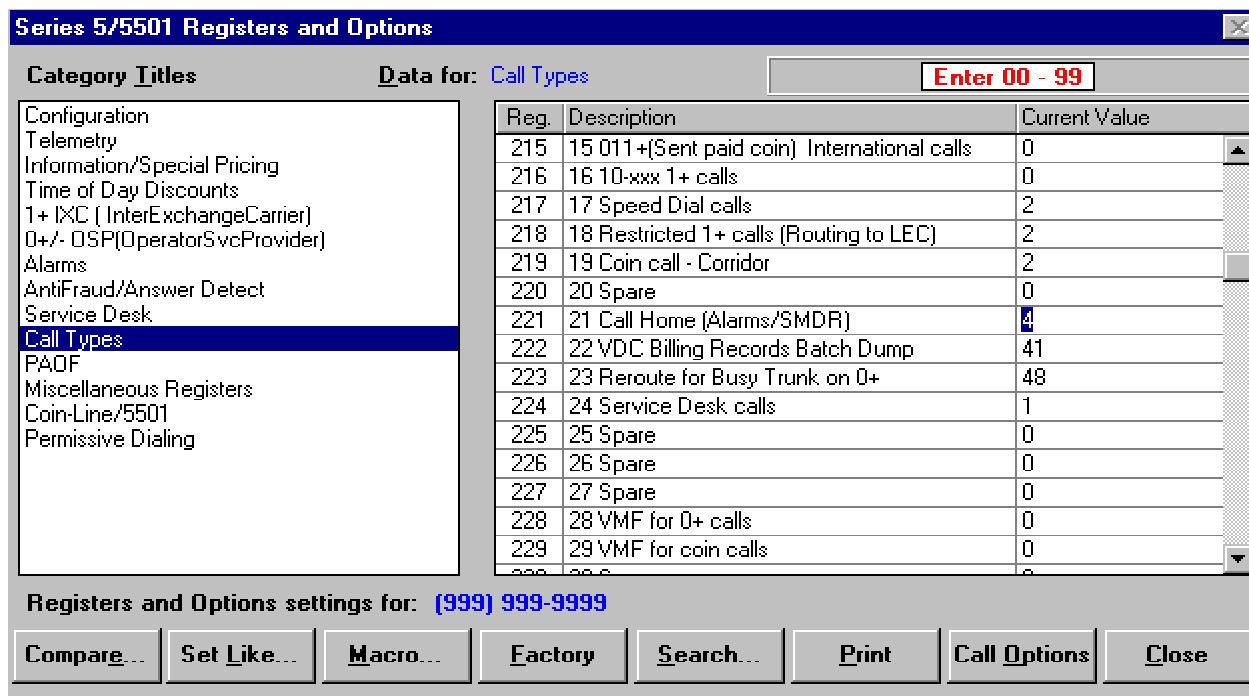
Series 5/5501 Registers and Options

Category Titles

Data for: Call Types

Enter 00 - 99

Configuration
Telemetry
Information/Special Pricing
Time of Day Discounts
1+ IXC ( InterExchangeCarrier)
0+/- OSP(OperatorSvcProvider)
Alarms
AntiFraud/Answer Detect
Service Desk
Call Types
PAOF
Miscellaneous Registers
Coin-Line/5501
Permissive Dialing

| Reg. | Description | Current Value |
|---|---|---|
| 215 | 15 011+(Sent paid coin) International calls | 0 |
| 216 | 16 10-xxx 1+ calls | 0 |
| 217 | 17 Speed Dial calls | 2 |
| 218 | 18 Restricted 1+ calls (Routing to LEC) | 2 |
| 219 | 19 Coin call - Corridor | 2 |
| 220 | 20 Spare | 0 |
| 221 | 21 Call Home (Alarms/SMDR) | 4 |
| 222 | 22 VDC Billing Records Batch Dump | 41 |
| 223 | 23 Reroute for Busy Trunk on 0+ | 48 |
| 224 | 24 Service Desk calls | 1 |
| 225 | 25 Spare | 0 |
| 226 | 26 Spare | 0 |
| 227 | 27 Spare | 0 |
| 228 | 28 VMF for 0+ calls | 0 |
| 229 | 29 VMF for coin calls | 0 |
| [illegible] | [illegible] | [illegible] |

Registers and Options settings for: (999) 999-9999

Compare... Set Like... Macro... Factory Search... Print Call Options Close